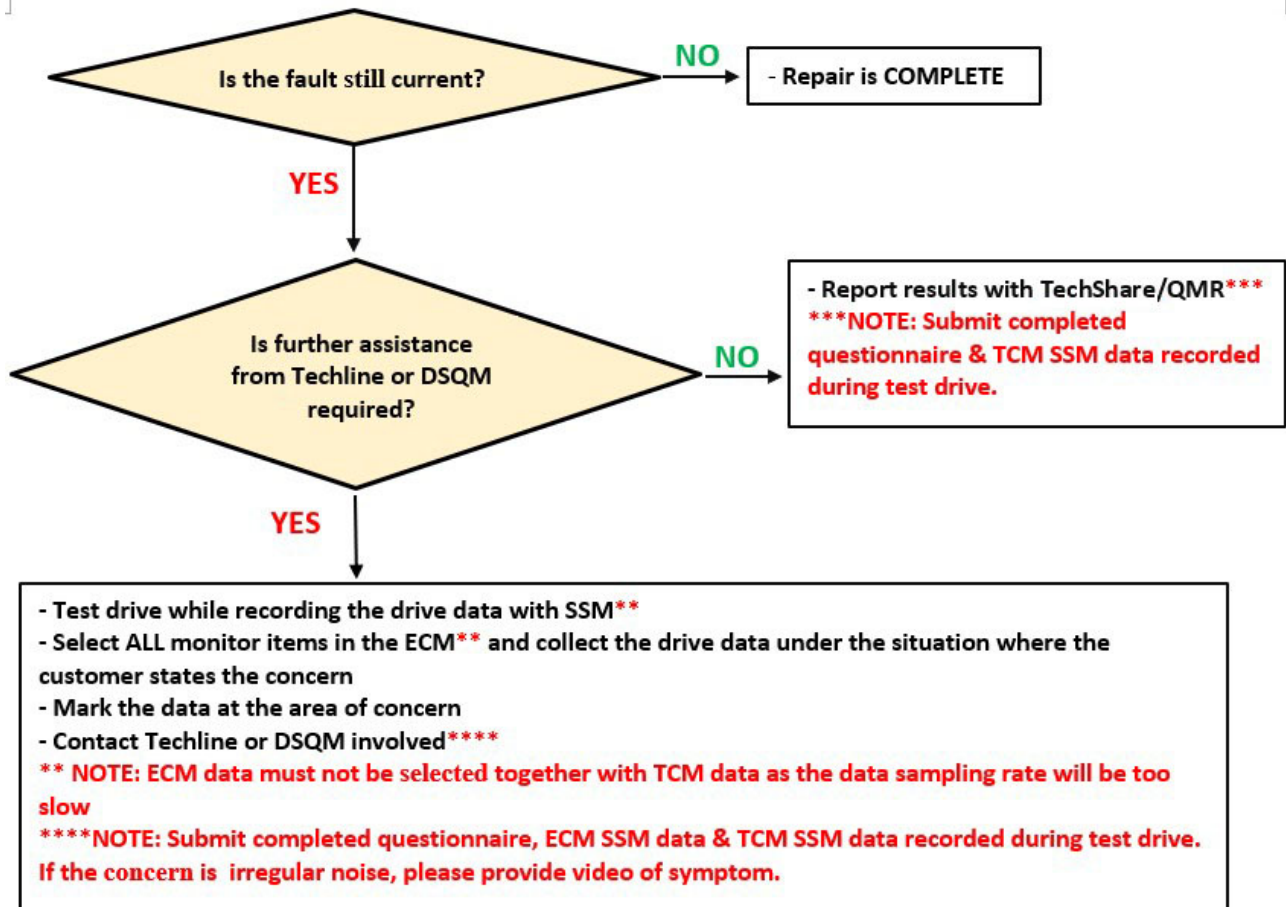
Is the fault still current?

NO

- Repair is COMPLETE

YES

Is further assistance from Techline or DSQM required?

NO

- Report results with TechShare/QMR***
***NOTE: Submit completed questionnaire & TCM SSM data recorded during test drive.

YES

- Test drive while recording the drive data with SSM**
- Select ALL monitor items in the ECM** and collect the drive data under the situation where the customer states the concern
- Mark the data at the area of concern
- Contact Techline or DSQM involved****
** NOTE: ECM data must not be selected together with TCM data as the data sampling rate will be too slow
****NOTE: Submit completed questionnaire, ECM SSM data & TCM SSM data recorded during test drive. If the concern is irregular noise, please provide video of symptom.